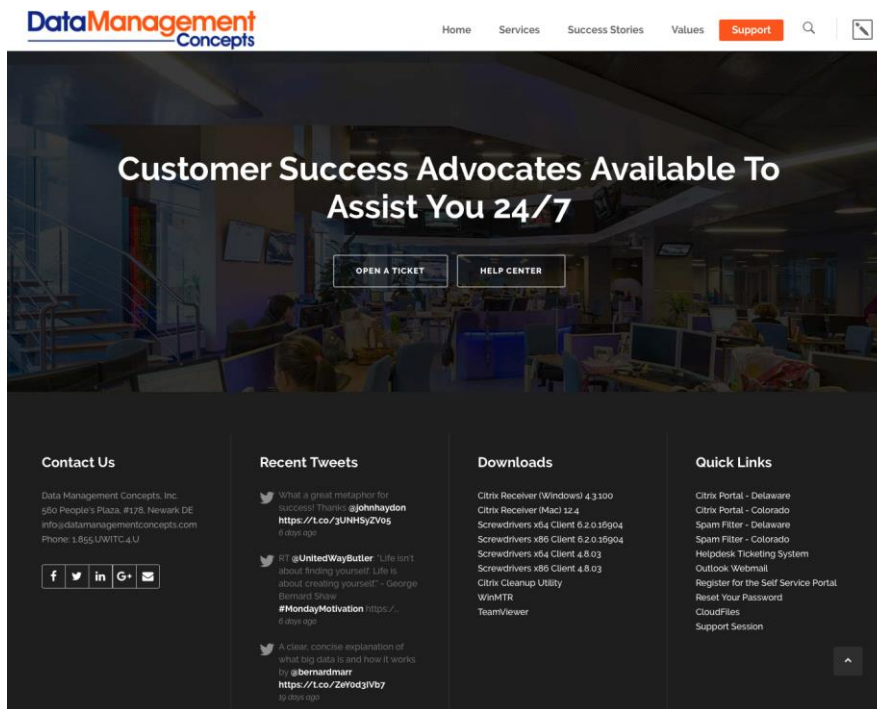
DataManagement Concepts

Home Services Success Stories Values Support

Customer Success Advocates Available To Assist You 24/7

OPEN A TICKET HELP CENTER

Contact Us

Data Management Concepts, Inc.
560 People's Plaza, #178, Newark DE
info@datamanagementconcepts.com
Phone: 1.855.UWITC.4.U

f in G+

Recent Tweets

What a great metaphor for success! Thanks @johnhaydon https://t.co/3UNHSyZV05
6 days ago

RT @UnitedWayButler: "Life isn't about finding yourself. Life is about creating yourself." - George Bernard Shaw #MondayMotivation https:/...
6 days ago

A clear, concise explanation of what big data is and how it works by @bernardmarr https://t.co/ZeYod3IVb7
19 days ago

Downloads

Citrix Receiver (Windows) 4.3.100
Citrix Receiver (Mac) 12.4
Screwdrivers x64 Client 6.2.0.16904
Screwdrivers x86 Client 6.2.0.16904
Screwdrivers x64 Client 4.8.03
Screwdrivers x86 Client 4.8.03
Citrix Cleanup Utility
WinMTR
TeamViewer

Quick Links

Citrix Portal - Delaware
Citrix Portal - Colorado
Spam Filter - Delaware
Spam Filter - Colorado
Helpdesk Ticketing System
Outlook Webmail
Register for the Self Service Portal
Reset Your Password
CloudFiles
Support Session